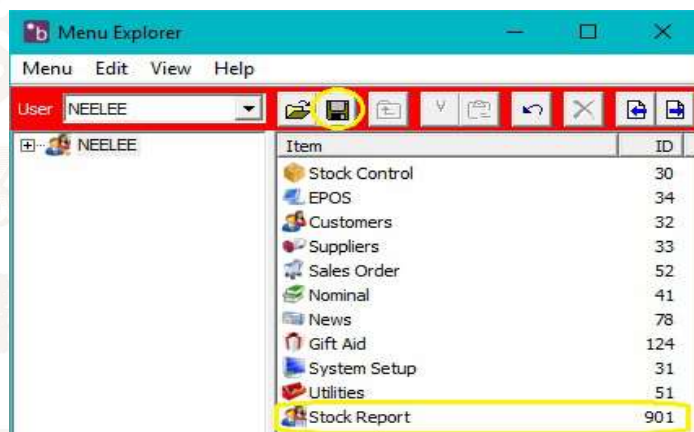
Menu Explorer

Menu Edit View Help

User NEELEE

NEELEE

| Item | ID |
|---|---|
| Stock Control | 30 |
| EPOS | 34 |
| Customers | 32 |
| Suppliers | 33 |
| Sales Order | 52 |
| Nominal | 41 |
| News | 78 |
| Gift Aid | 124 |
| System Setup | 31 |
| Utilities | 51 |
| Stock Report | 901 |